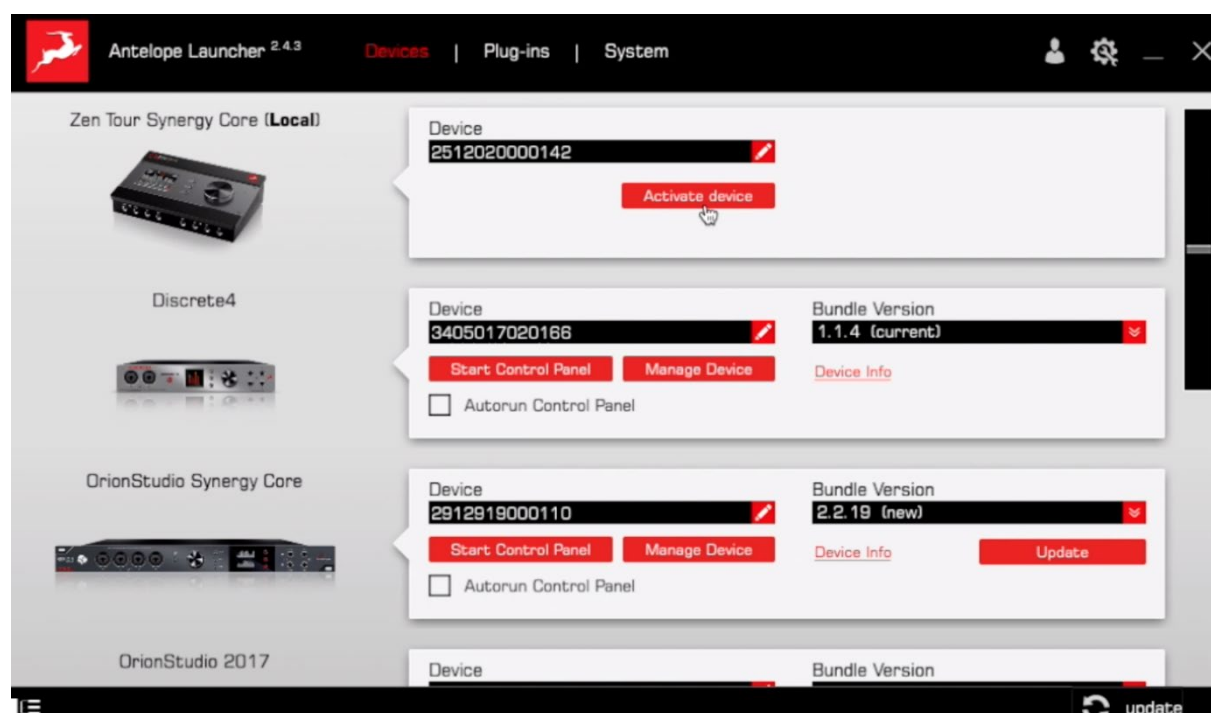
Antelope Launcher $^{2.4.3}$ Devices | Plug-ins | System

Zen Tour Synergy Core (**Local**)

Device
2512020000142
Activate device

Discrete4

Device
3405017020166
Start Control Panel Manage Device
Autorun Control Panel

Bundle Version
1.1.4 (current)
Device Info

OrionStudio Synergy Core

Device
2912919000110
Start Control Panel Manage Device
Autorun Control Panel

Bundle Version
2.2.19 (new)
Device Info Update

OrionStudio 2017

Device

Bundle Version

update